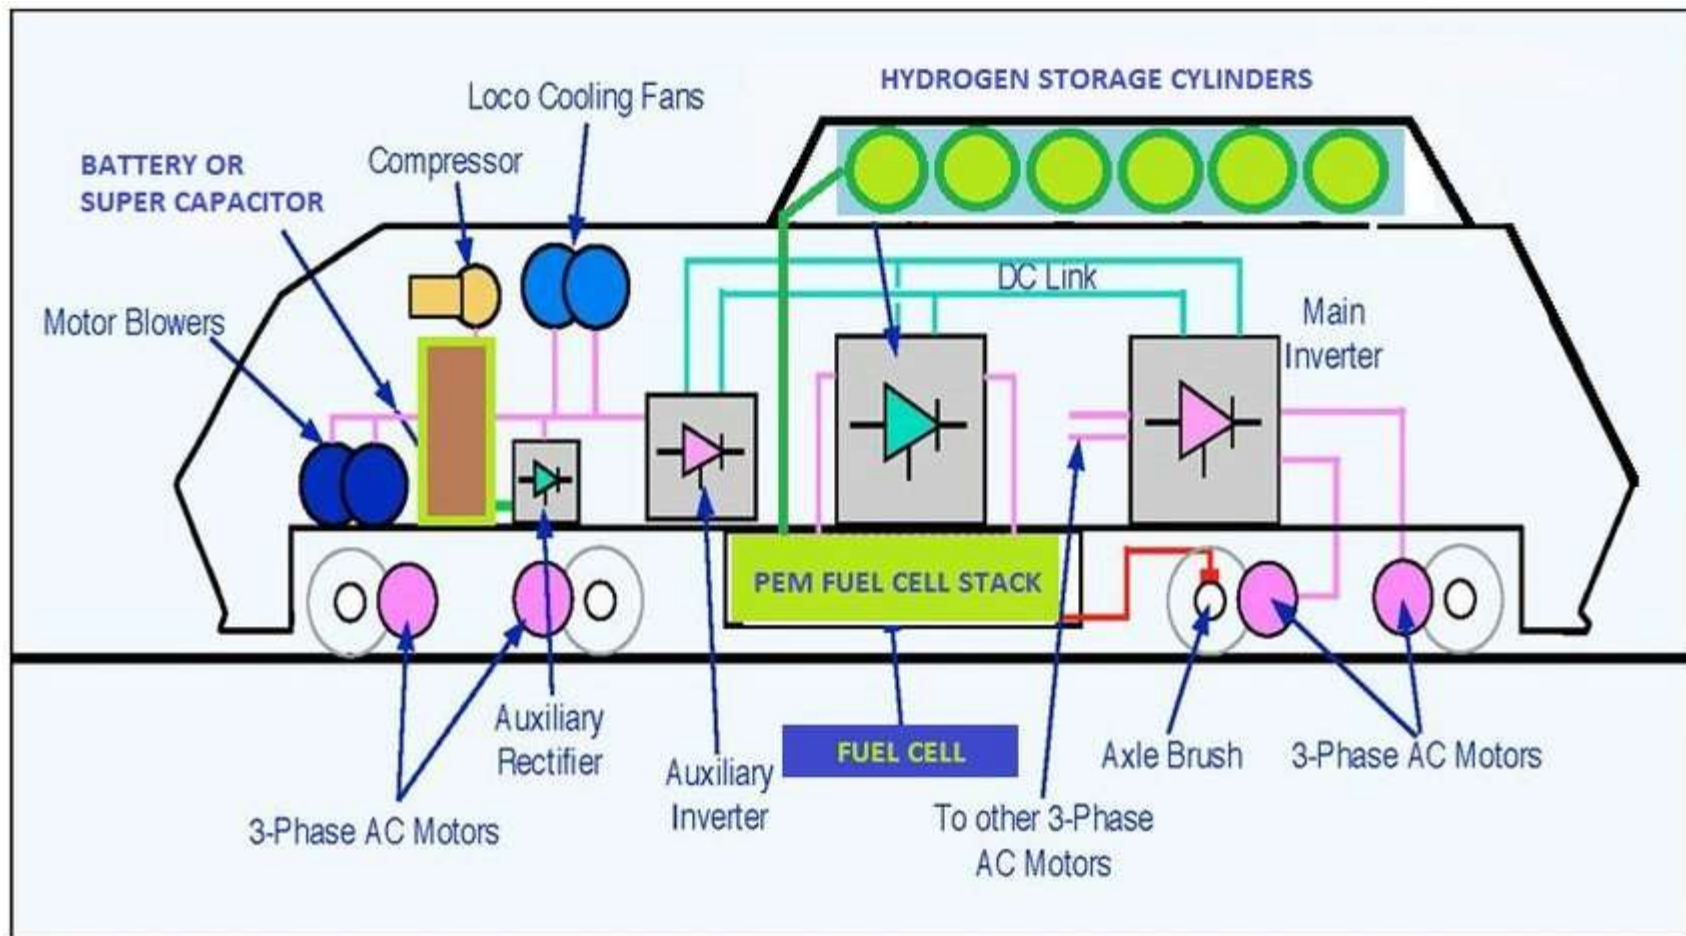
HYDROGEN STORAGE CYLINDERS

Loco Cooling Fans

Compressor

BATTERY OR SUPER CAPACITOR

DC Link

Main Inverter

Motor Blowers

PEM FUEL CELL STACK

Auxiliary Rectifier

Auxiliary Inverter

FUEL CELL

Axle Brush

3-Phase AC Motors

3-Phase AC Motors

To other 3-Phase AC Motors